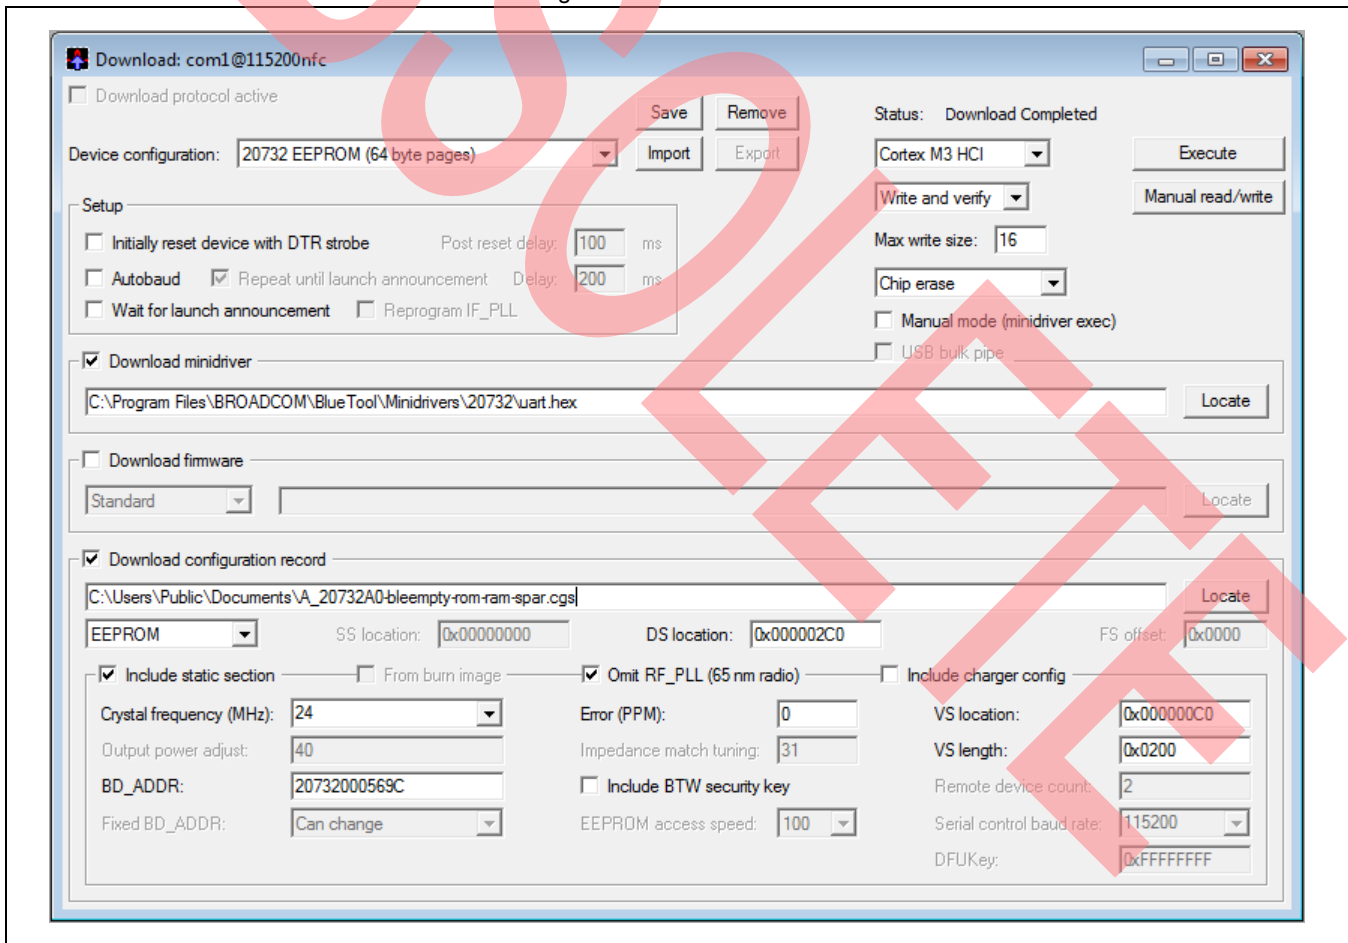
Download: com1@115200nfc

Download protocol active

Save Remove

Status: Download Completed

Device configuration: 20732 EEPROM (64 byte pages)

Import Export

Cortex M3 HCI

Execute

Write and verify

Manual read/write

Setup

Initially reset device with DTR strobe Post reset delay: 100 ms

Autobaud Repeat until launch announcement Delay: 200 ms

Wait for launch announcement Reprogram IF_PLL

Max write size: 16

Chip erase

Manual mode (minidriver exec)

USB bulk pipe

Download minidriver

C:\Program Files\BROADCOM\BlueTool\Minidrivers\20732\uart.hex

Locate

Download firmware

Standard

Locate

Download configuration record

C:\Users\Public\Documents\A_20732A0-bleempty-rom-ram-spar.cgs

Locate

EEPROM SS location: 0x00000000 DS location: 0x000002C0 FS offset: 0x0000

Include static section From burn image Omit RF_PLL (65 nm radio) Include charger config

Crystal frequency (MHz): 24

Error (PPM): 0

VS location: 0x000000C0

Output power adjust: 40

Impedance match tuning: 31

VS length: 0x0200

BD_ADDR: 20732000569C

Include BTW security key

Remote device count: 2

Fixed BD_ADDR: Can change

EEPROM access speed: 100

Serial control baud rate: 115200

DFUKey: 0xFFFFFFFF